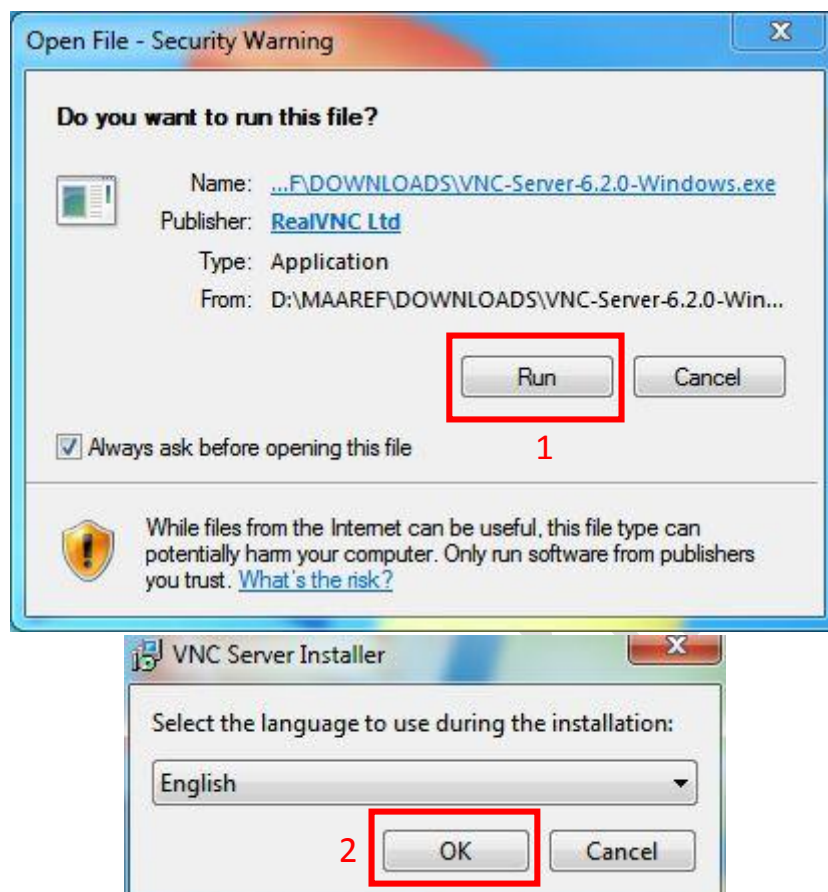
Open File - Security Warning

Do you want to run this file?

Name: ...F\DOWNLOADS\VNC-Server-6.2.0-Windows.exe
Publisher: RealVNC Ltd
Type: Application
From: D:\MAAREF\DOWNLOADS\VNC-Server-6.2.0-Win...

Run
Cancel

Always ask before opening this file

1

While files from the Internet can be useful, this file type can potentially harm your computer. Only run software from publishers you trust. What's the risk?

VNC Server Installer

Select the language to use during the installation:

English

2

OK
Cancel